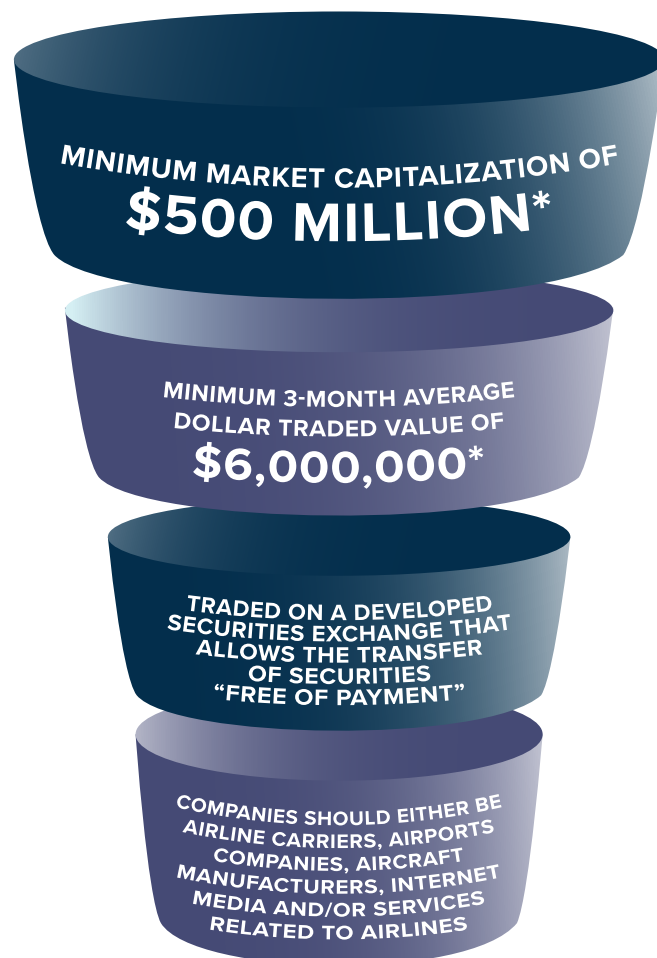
MINIMUM MARKET CAPITALIZATION OF
$500 MILLION*

MINIMUM 3-MONTH AVERAGE DOLLAR TRADED VALUE OF
$6,000,000*

TRADED ON A DEVELOPED SECURITIES EXCHANGE THAT ALLOWS THE TRANSFER OF SECURITIES “FREE OF PAYMENT”

COMPANIES SHOULD EITHER BE AIRLINE CARRIERS, AIRPORTS COMPANIES, AIRCRAFT MANUFACTURERS, INTERNET MEDIA AND/OR SERVICES RELATED TO AIRLINES